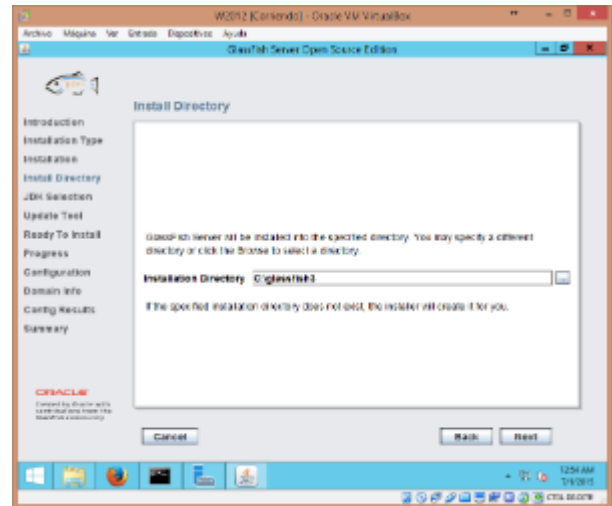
W2012 [Corriendo] - Oracle VM VirtualBox

Archivo Máquina Ver Entrada Dispositivos Ayuda

GlassFish Server Open Source Edition

Install Directory

Introduction
Installation Type
Installation
Install Directory
JDK Selection
Update Tool
Ready To Install
Progress
Configuration
Domain Info
Config Results
Summary

GlassFish Server will be installed into the specified directory. You may specify a different directory or click the Browse to select a directory.

Installation Directory C:\glassfish3

If the specified installation directory does not exist, the installer will create it for you.

ORACLE
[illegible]

Cancel

Back Next

12:54 AM
7/1/2015

CTRL DERECHA